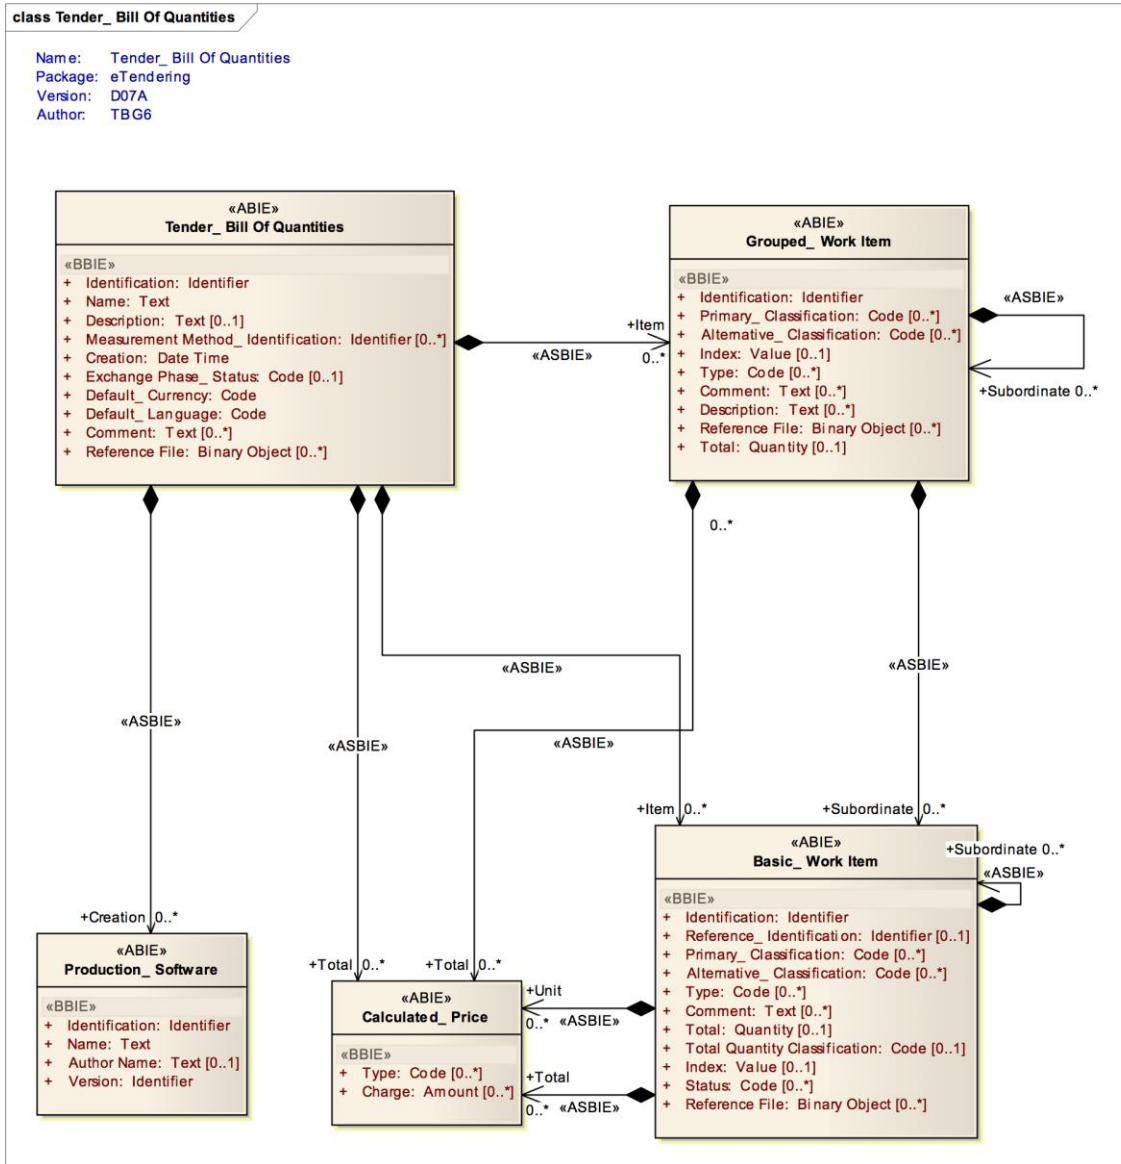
class Tender_ Bill Of Quantities

Name: Tender_ Bill Of Quantities
Package: eTendering
Version: D07A
Author: TBG6

«ABIE»
Tender_ Bill Of Quantities

«BBIE»
+ Identification: Identifier
+ Name: Text
+ Description: Text [0..1]
+ Measurement Method_ Identification: Identifier [0..*]
+ Creation: Date Time
+ Exchange Phase_ Status: Code [0..1]
+ Default_ Currency: Code
+ Default_ Language: Code
+ Comment: Text [0..*]
+ Reference File: Binary Object [0..*]

«ASBIE»
+Item
0..*

«ABIE»
Grouped_ Work Item

«BBIE»
+ Identification: Identifier
+ Primary_ Classification: Code [0..*]
+ Alternative_ Classification: Code [0..*]
+ Index: Value [0..1]
+ Type: Code [0..*]
+ Comment: Text [0..*]
+ Description: Text [0..*]
+ Reference File: Binary Object [0..*]
+ Total: Quantity [0..1]

«ASBIE»
+Subordinate 0..*

0..*

«ASBIE»

«ASBIE»

«ASBIE»

«ASBIE»

«ASBIE»

+Item 0..*

+Subordinate 0..*

«ABIE»
Basic_ Work Item

+Subordinate 0..*
«ASBIE»

«BBIE»
+ Identification: Identifier
+ Reference_ Identification: Identifier [0..1]
+ Primary_ Classification: Code [0..*]
+ Alternative_ Classification: Code [0..*]
+ Type: Code [0..*]
+ Comment: Text [0..*]
+ Total: Quantity [0..1]
+ Total Quantity Classification: Code [0..1]
+ Index: Value [0..1]
+ Status: Code [0..*]
+ Reference File: Binary Object [0..*]

+Creation 0..*

«ABIE»
Production_ Software

«BBIE»
+ Identification: Identifier
+ Name: Text
+ Author Name: Text [0..1]
+ Version: Identifier

+Total 0..*

+Total 0..*

«ABIE»
Calculated_ Price

«BBIE»
+ Type: Code [0..*]
+ Charge: Amount [0..*]

+Unit
0..* «ASBIE»

+Total
0..* «ASBIE»